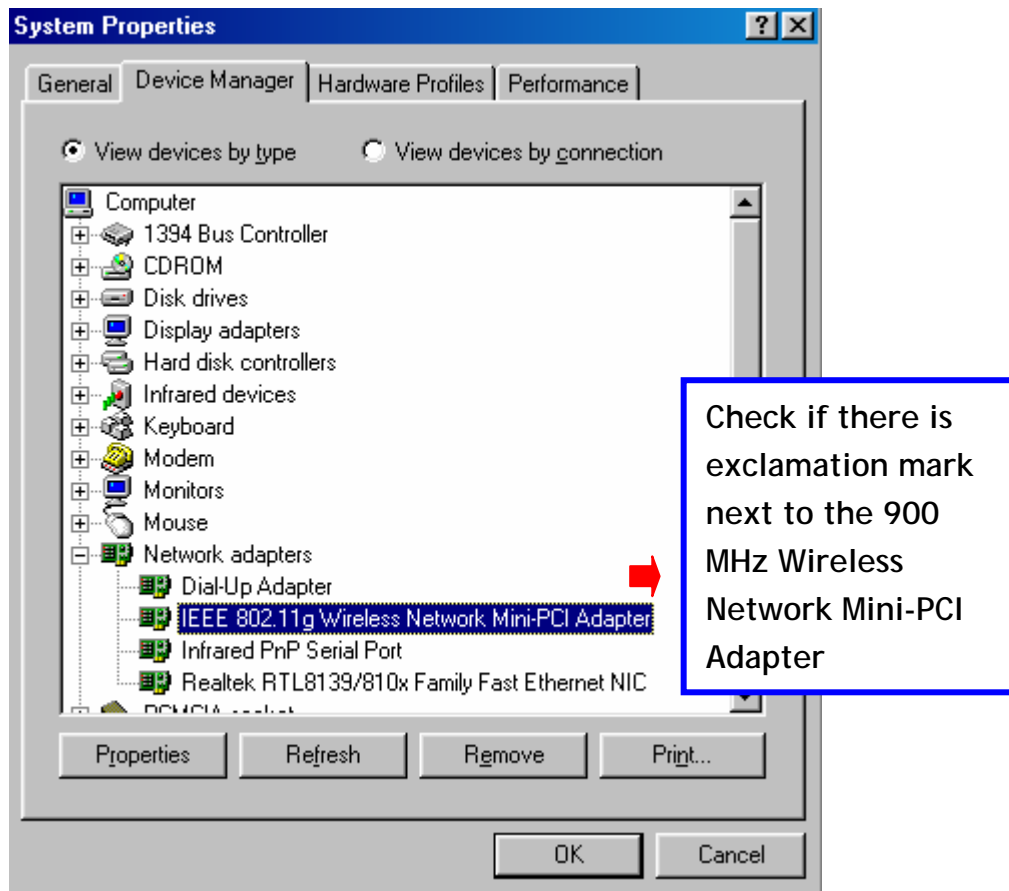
System Properties

? ×

General | Device Manager | Hardware Profiles | Performance

View devices by type

View devices by connection

Computer
1394 Bus Controller
CDROM
Disk drives
Display adapters
Hard disk controllers
Infrared devices
Keyboard
Modem
Monitors
Mouse
Network adapters
Dial-Up Adapter
IEEE 802.11g Wireless Network Mini-PCI Adapter
Infrared PnP Serial Port
Realtek RTL8139/810x Family Fast Ethernet NIC
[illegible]

Check if there is exclamation mark next to the 900 MHz Wireless Network Mini-PCI Adapter

Properties | Refresh | Remove | Print...

OK | Cancel